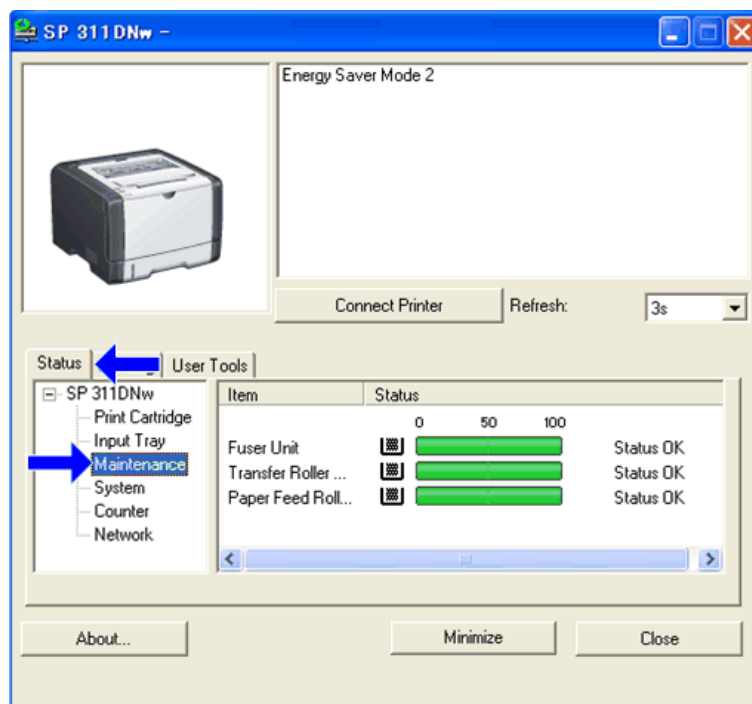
SP 311DNw -

Energy Saver Mode 2

Connect Printer
Refresh:
3s

Status
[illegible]
User Tools

SP 311DNw
Print Cartridge
Input Tray
Maintenance
System
Counter
Network

| Item | Status | |
|---|---|---|
| | 0 50 100 | |
| Fuser Unit | | Status OK |
| Transfer Roller ... | | Status OK |
| Paper Feed Roll... | | Status OK |

About...
Minimize
Close